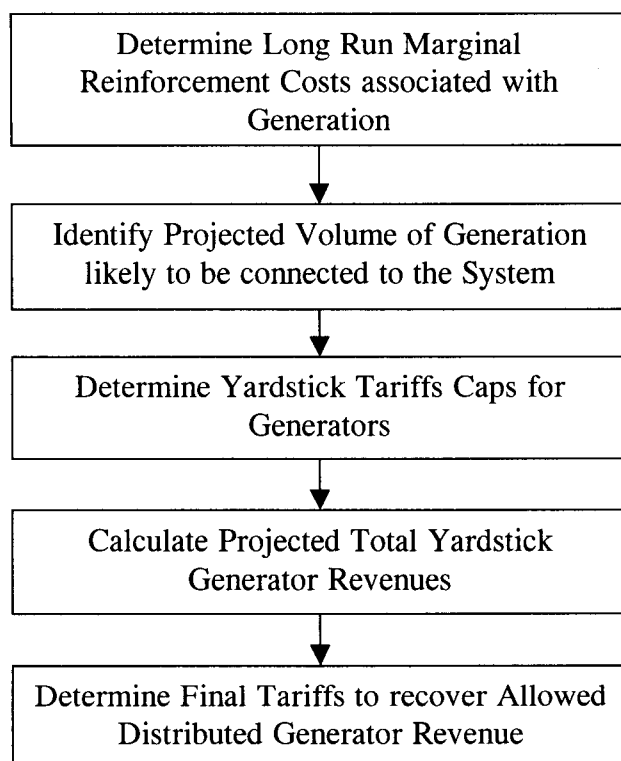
Determine Long Run Marginal Reinforcement Costs associated with Generation

Identify Projected Volume of Generation likely to be connected to the System

Determine Yardstick Tariffs Caps for Generators

Calculate Projected Total Yardstick Generator Revenues

Determine Final Tariffs to recover Allowed Distributed Generator Revenue